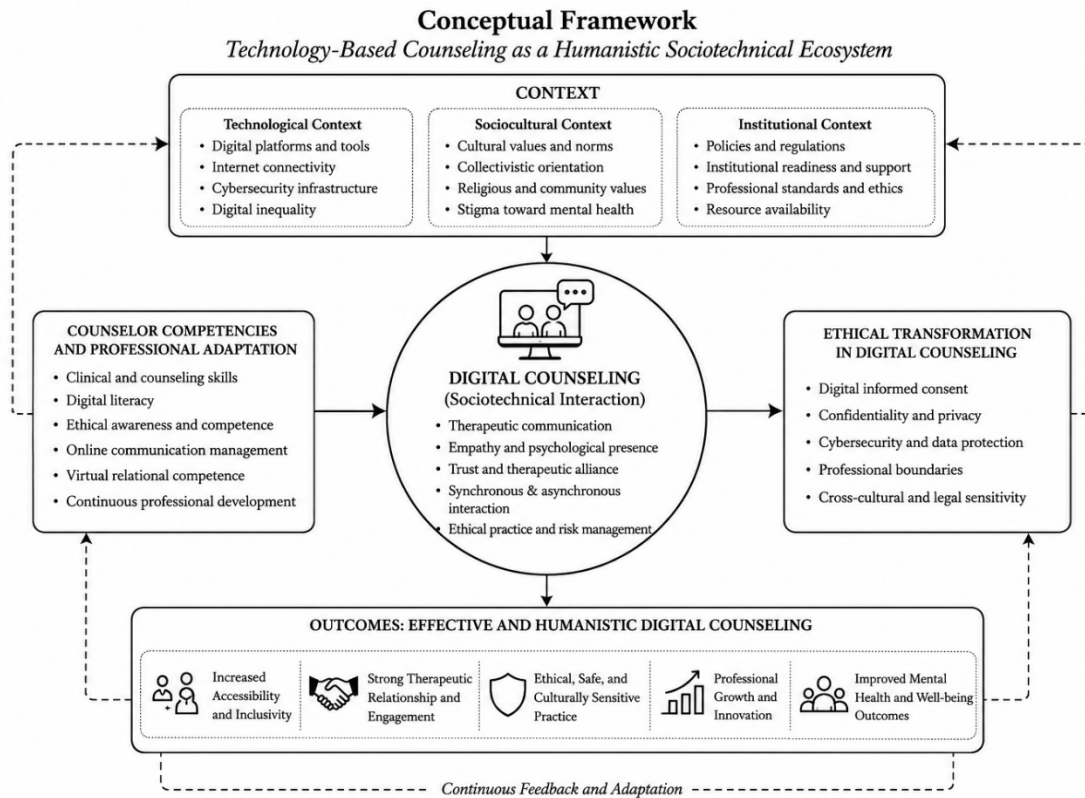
Conceptual Framework
Technology-Based Counseling as a Humanistic Sociotechnical Ecosystem

CONTEXT

Technological Context
• Digital platforms and tools
• Internet connectivity
• Cybersecurity infrastructure
• Digital inequality

Sociocultural Context
• Cultural values and norms
• Collectivistic orientation
• Religious and community values
• Stigma toward mental health

Institutional Context
• Policies and regulations
• Institutional readiness and support
• Professional standards and ethics
• Resource availability

COUNSELOR COMPETENCIES AND PROFESSIONAL ADAPTATION
• Clinical and counseling skills
• Digital literacy
• Ethical awareness and competence
• Online communication management
• Virtual relational competence
• Continuous professional development

DIGITAL COUNSELING
(Sociotechnical Interaction)
• Therapeutic communication
• Empathy and psychological presence
• Trust and therapeutic alliance
• Synchronous & asynchronous interaction
• Ethical practice and risk management

ETHICAL TRANSFORMATION IN DIGITAL COUNSELING
• Digital informed consent
• Confidentiality and privacy
• Cybersecurity and data protection
• Professional boundaries
• Cross-cultural and legal sensitivity

OUTCOMES: EFFECTIVE AND HUMANISTIC DIGITAL COUNSELING

Increased Accessibility and Inclusivity

Strong Therapeutic Relationship and Engagement

Ethical, Safe, and Culturally Sensitive Practice

Professional Growth and Innovation

Improved Mental Health and Well-being Outcomes

Continuous Feedback and Adaptation